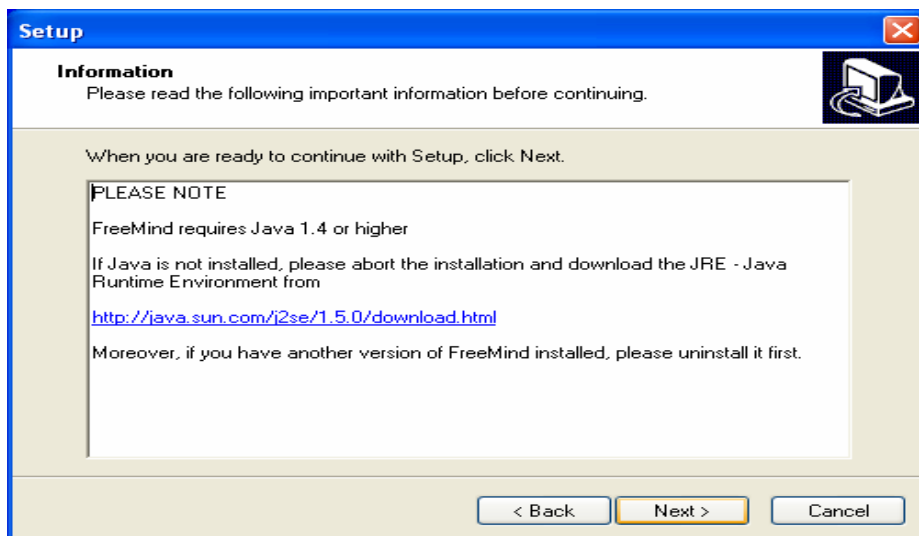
Setup

Information
Please read the following important information before continuing.

When you are ready to continue with Setup, click Next.

PLEASE NOTE

FreeMind requires Java 1.4 or higher

If Java is not installed, please abort the installation and download the JRE - Java Runtime Environment from

http://java.sun.com/j2se/1.5.0/download.html

Moreover, if you have another version of FreeMind installed, please uninstall it first.

< Back
Next >
Cancel